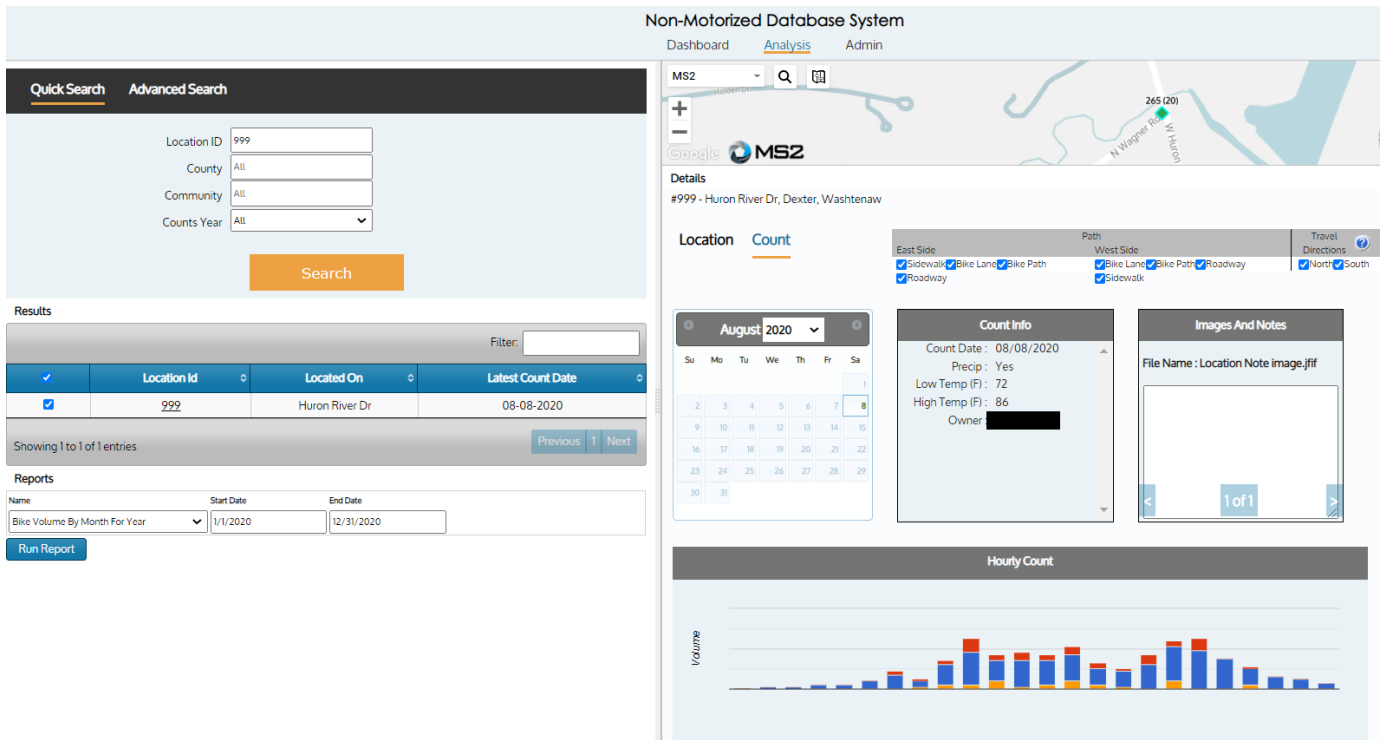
Non-Motorized Database System

Dashboard Analysis Admin

Quick Search Advanced Search

Location ID 999
County All
Community All
Counts Year All

Search

Results

Filter:

| ✓ | Location Id | Located On | Latest Count Date |
|---|---|---|---|
| ✓ | 999 | Huron River Dr | 08-08-2020 |

Showing 1 to 1 of 1 entries

Previous 1 Next

Reports

Name Start Date End Date
Bike Volume By Month For Year 1/1/2020 12/31/2020

Run Report

MS2

Holden Dr

265 (20)

N Wagner Rd W Huron

Google MS2

Details

#999 - Huron River Dr, Dexter, Washtenaw

Location Count

Path
East Side
Sidewalk Bike Lane Bike Path Roadway
West Side
Bike Lane Bike Path Roadway Sidewalk
Travel Directions
North South

August 2020

Su Mo Tu We Th Fr Sa
1
2 3 4 5 6 7 8
9 10 11 12 13 14 15
16 17 18 19 20 21 22
23 24 25 26 27 28 29
30 31

Count Info

Count Date : 08/08/2020
Precip : Yes
Low Temp (F) : 72
High Temp (F) : 86
Owner :

Images And Notes

File Name : Location Note image.jfif

1 of 1

Hourly Count

Volume